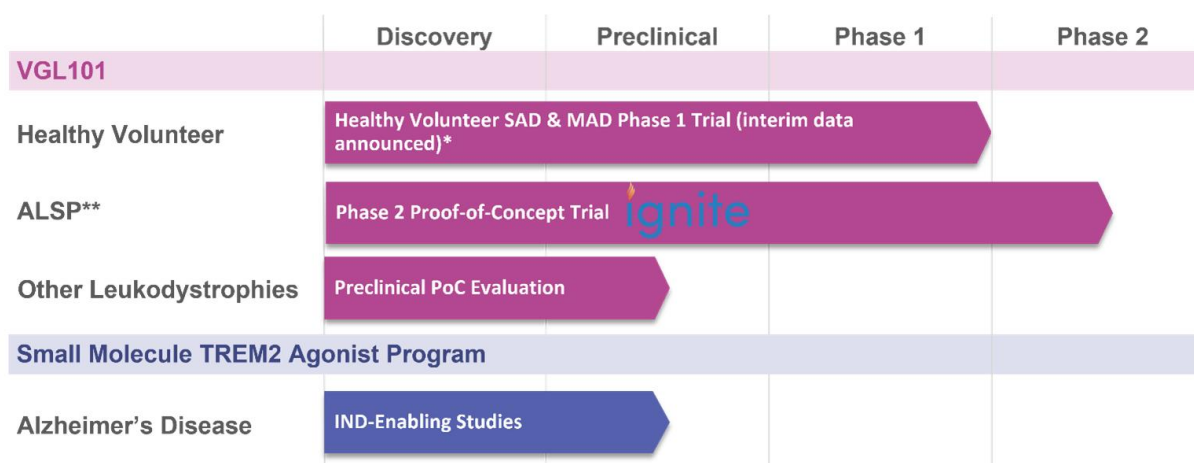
| | Discovery | Preclinical | Phase 1 | Phase 2 |
|---|---|---|---|---|
| **VGL101** | | | | |
| Healthy Volunteer | Healthy Volunteer SAD & MAD Phase 1 Trial (interim data announced)* | | | |
| ALSP** | Phase 2 Proof-of-Concept Trial ignite | | | |
| Other Leukodystrophies | Preclinical PoC Evaluation | | | |
| **Small Molecule TREM2 Agonist Program** | | | | |
| Alzheimer's Disease | IND-Enabling Studies | | | |